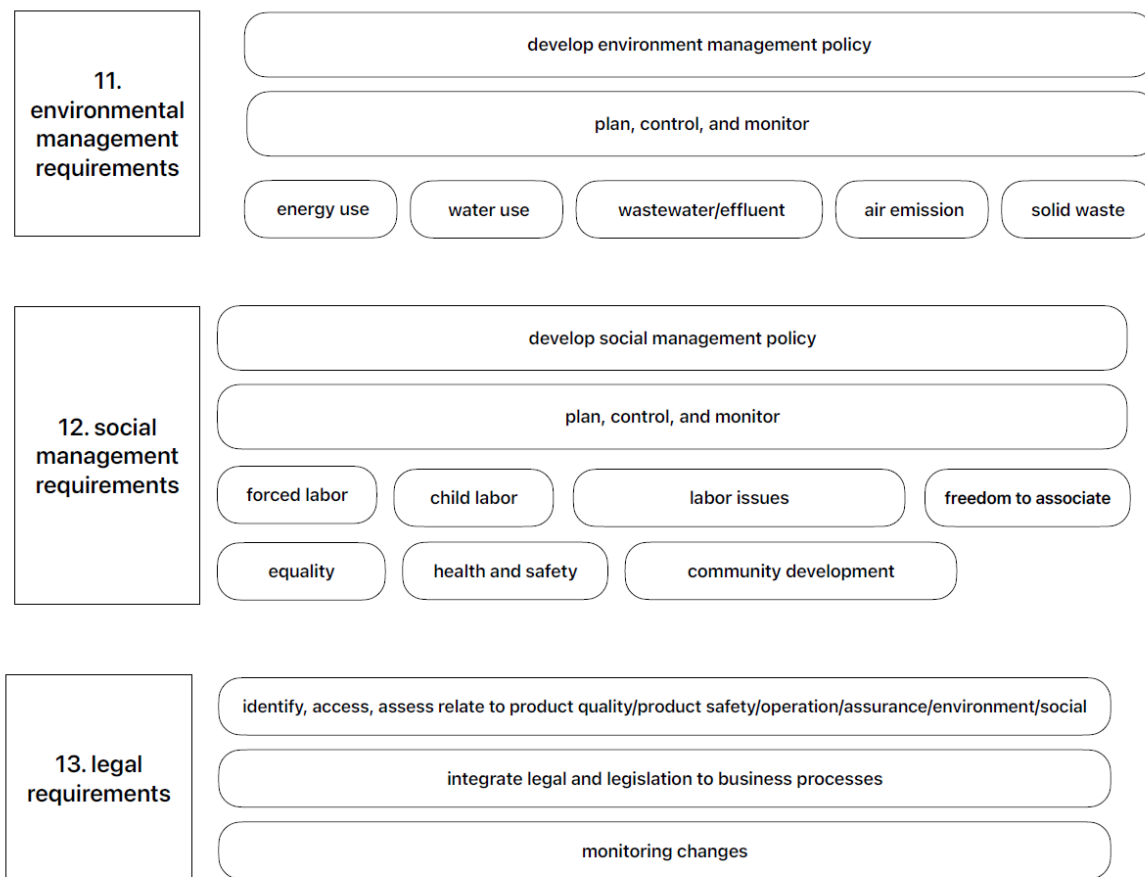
11. environmental management requirements

develop environment management policy

plan, control, and monitor

energy use

water use

wastewater/effluent

air emission

solid waste

12. social management requirements

develop social management policy

plan, control, and monitor

forced labor

child labor

labor issues

freedom to associate

equality

health and safety

community development

13. legal requirements

identify, access, assess relate to product quality/product safety/operation/assurance/environment/social

integrate legal and legislation to business processes

monitoring changes